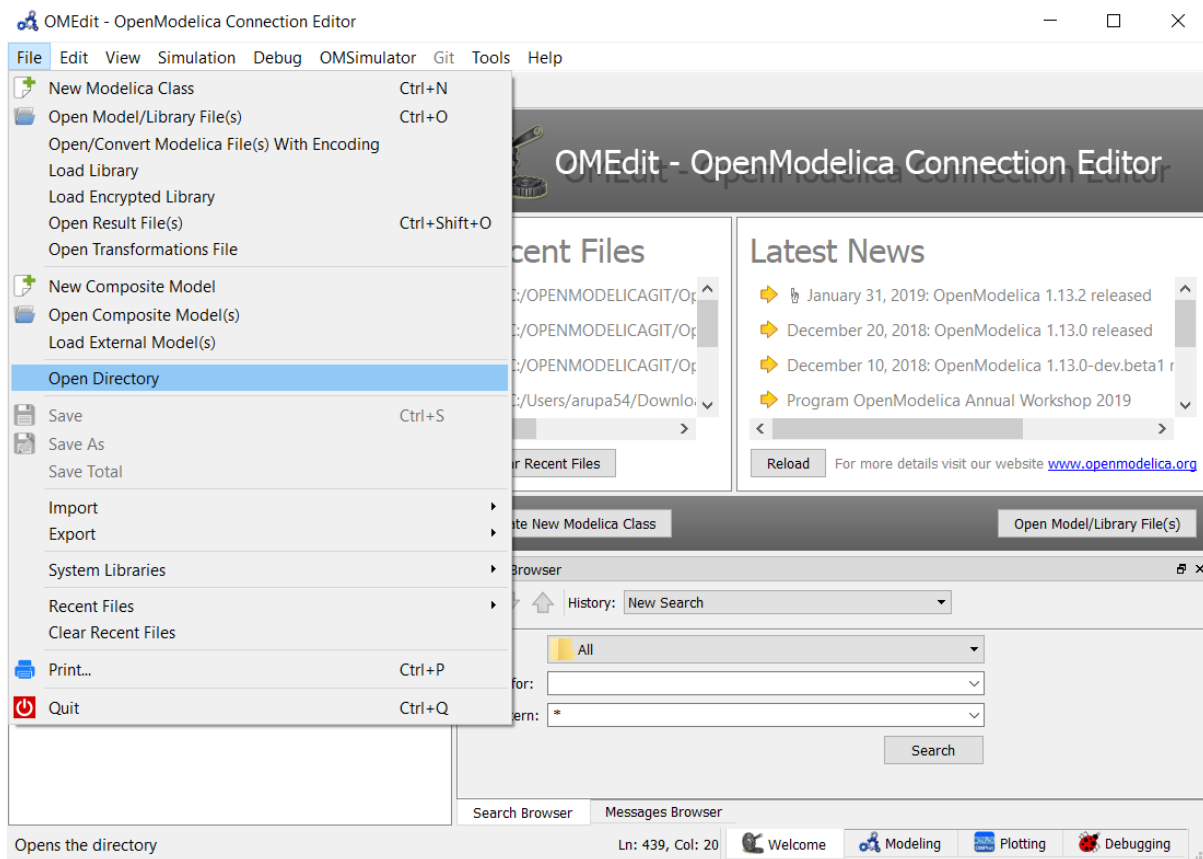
OMEdit - OpenModelica Connection Editor

File Edit View Simulation Debug OMSimulator Git Tools Help

New Modelica Class Ctrl+N
Open Model/Library File(s) Ctrl+O
Open/Convert Modelica File(s) With Encoding
Load Library
Load Encrypted Library
Open Result File(s) Ctrl+Shift+O
Open Transformations File
New Composite Model
Open Composite Model(s)
Load External Model(s)
Open Directory
Save Ctrl+S
Save As
Save Total
Import
Export
System Libraries
Recent Files
Clear Recent Files
Print... Ctrl+P
Quit Ctrl+Q

OMEdit - OpenModelica Connection Editor

cent Files
:/OPENMODELICAGIT/Op
:/OPENMODELICAGIT/Op
:/OPENMODELICAGIT/Op
:/Users/arupa54/Downlo
r Recent Files

Latest News
January 31, 2019: OpenModelica 1.13.2 released
December 20, 2018: OpenModelica 1.13.0 released
December 10, 2018: OpenModelica 1.13.0-dev.beta1 r
Program OpenModelica Annual Workshop 2019
Reload For more details visit our website www.openmodelica.org

ate New Modelica Class
Open Model/Library File(s)

Browser
History: New Search
All
for:
ern: *
Search

Search Browser Messages Browser

Opens the directory
Ln: 439, Col: 20
Welcome Modeling Plotting Debugging